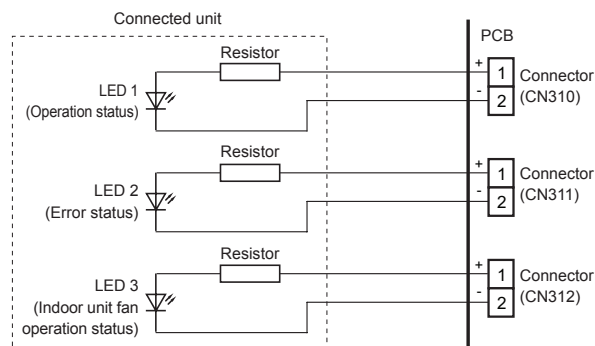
Connected unit

PCB

Resistor

LED 1
(Operation status)

+
1
-
2
Connector
(CN310)

Resistor

LED 2
(Error status)

+
1
-
2
Connector
(CN311)

Resistor

LED 3
(Indoor unit fan operation status)

+
1
-
2
Connector
(CN312)